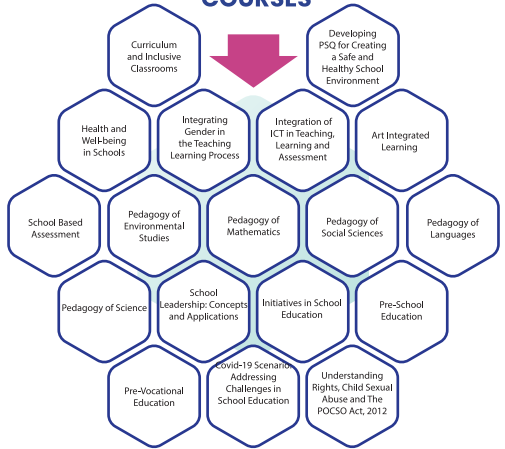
COURSES

Curriculum and Inclusive Classrooms

Developing PSQ for Creating a Safe and Healthy School Environment

Health and Well-being in Schools

Integrating Gender in the Teaching Learning Process

Integration of ICT in Teaching, Learning and Assessment

Art Integrated Learning

School Based Assessment

Pedagogy of Environmental Studies

Pedagogy of Mathematics

Pedagogy of Social Sciences

Pedagogy of Languages

Pedagogy of Science

School Leadership: Concepts and Applications

Initiatives in School Education

Pre-School Education

Pre-Vocational Education

Covid-19 Scenario: Addressing Challenges in School Education

Understanding Rights, Child Sexual Abuse and The POCSO Act, 2012